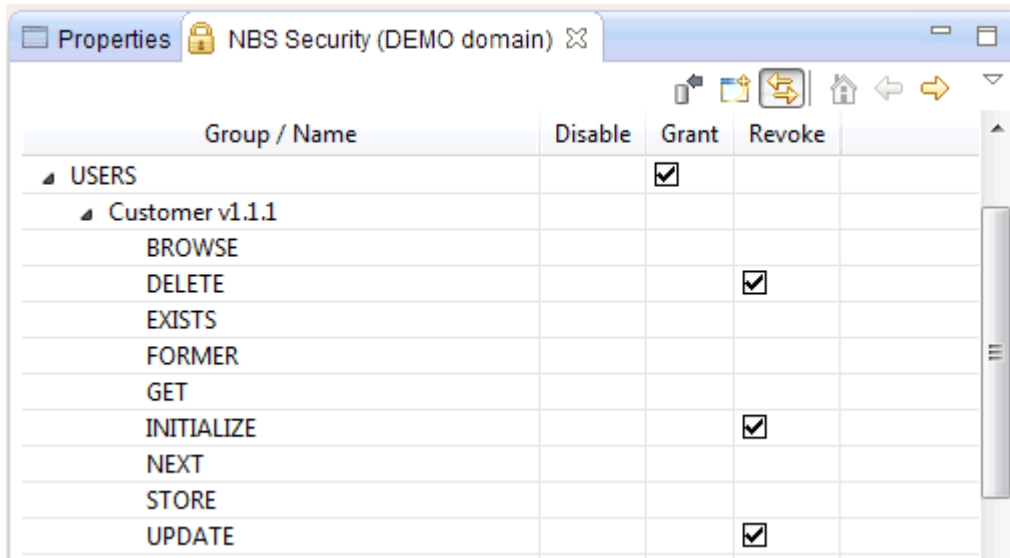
Properties NBS Security (DEMO domain)

| Group / Name | Disable | Grant | Revoke |
|---|---|---|---|
| USERS | | ☑ | |
| Customer v1.1.1 | | | |
| BROWSE | | | |
| DELETE | | | ☑ |
| EXISTS | | | |
| FORMER | | | |
| GET | | | |
| INITIALIZE | | | ☑ |
| NEXT | | | |
| STORE | | | |
| UPDATE | | | ☑ |